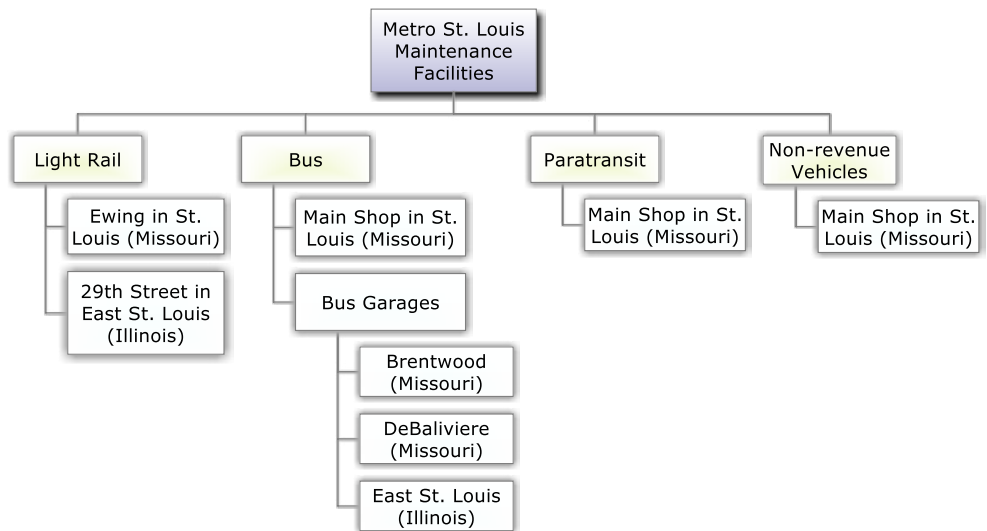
Metro St. Louis Maintenance Facilities

Light Rail

Ewing in St. Louis (Missouri)

29th Street in East St. Louis (Illinois)

Bus

Main Shop in St. Louis (Missouri)

Bus Garages

Brentwood (Missouri)

DeBaliviere (Missouri)

East St. Louis (Illinois)

Paratransit

Main Shop in St. Louis (Missouri)

Non-revenue Vehicles

Main Shop in St. Louis (Missouri)